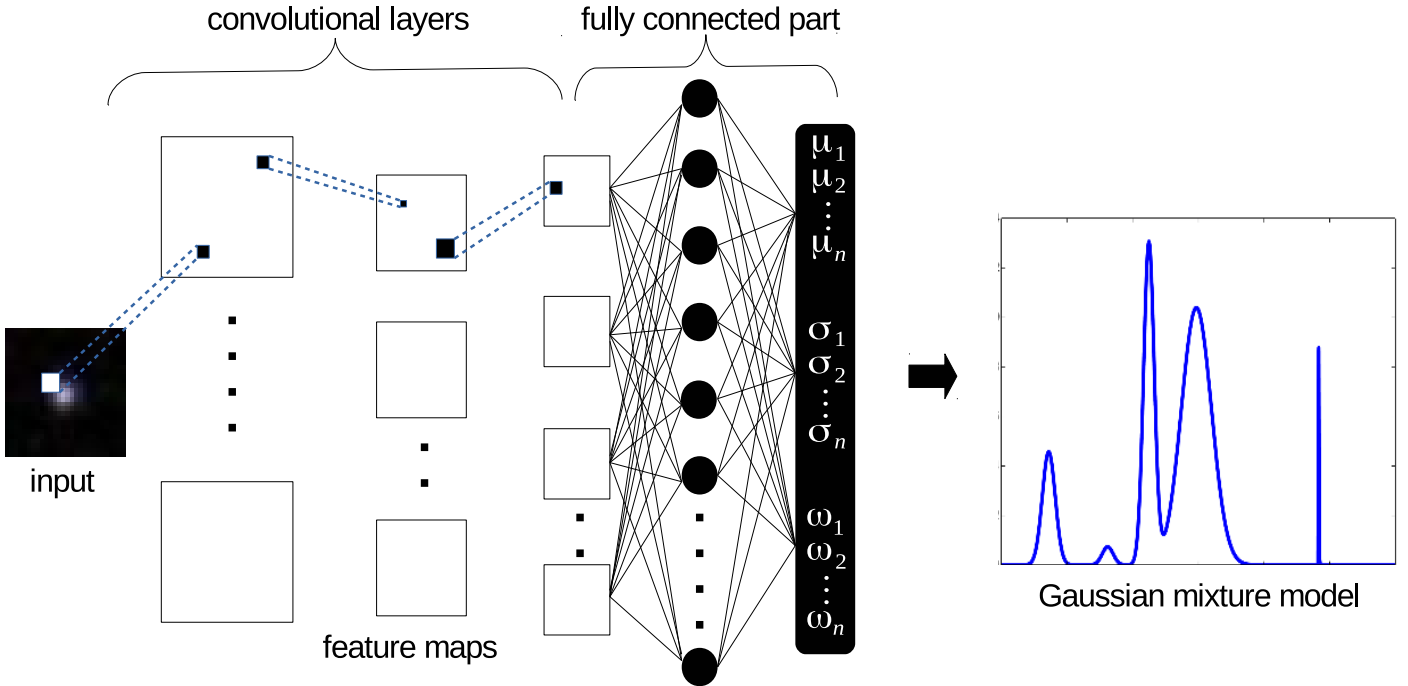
convolutional layers

fully connected part

input

feature maps

$\mu_1$
$\mu_2$
$\vdots$
$\mu_n$

$\sigma_1$
$\sigma_2$
$\vdots$
$\sigma_n$

$\omega_1$
$\omega_2$
$\vdots$
$\omega_n$

Gaussian mixture model